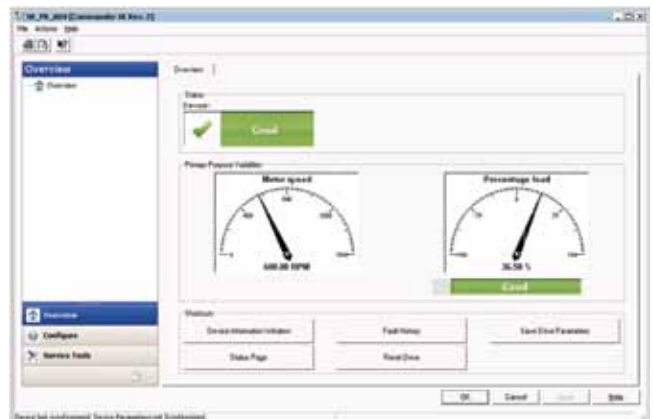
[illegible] (Commander SK Rev. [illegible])

File Actions Help

Overview

Overview

Overview

Status

Device

Good

Motor speed

600.00 RPM

Percentage load

36.58 %

Good

Overview

Configure

Service Tools

Device Information Initiation

Fault History

Save Drive Parameters

Status Page

Reset Drive

OK

Cancel

Apply

Help

Device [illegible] Device Parameters not Synchronized